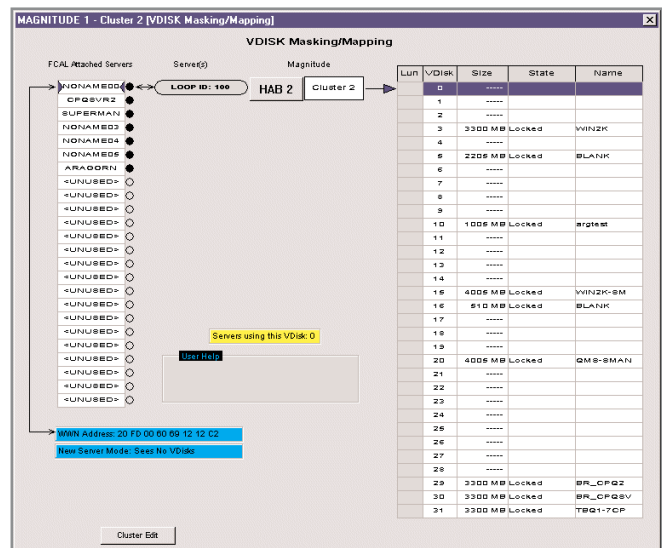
MAGNITUDE 1 - Cluster 2 [VDISK Masking/Mapping]

VDISK Masking/Mapping

FCAL Attached Servers

Server(s)

Magnitude

NONAME00
CFQSVR2
SUPERMAN
NONAME03
NONAME04
NONAME05
ARAGORN
<UNUSED>
<UNUSED>
<UNUSED>
<UNUSED>
<UNUSED>
<UNUSED>
<UNUSED>
<UNUSED>
<UNUSED>
<UNUSED>
<UNUSED>
<UNUSED>
<UNUSED>
<UNUSED>
<UNUSED>
<UNUSED>
<UNUSED>

LOOP ID: 100

HAB 2

Cluster 2

| Lun | VDisk | Size | State | Name |
|---|---|---|---|---|
| | 0 | ----- | | |
| | 1 | ----- | | |
| | 2 | ----- | | |
| | 3 | 3300 MB | Locked | WINZK |
| | 4 | ----- | | |
| | 5 | 2205 MB | Locked | BLANK |
| | 6 | ----- | | |
| | 7 | ----- | | |
| | 8 | ----- | | |
| | 9 | ----- | | |
| | 10 | 1005 MB | Locked | argtest |
| | 11 | ----- | | |
| | 12 | ----- | | |
| | 13 | ----- | | |
| | 14 | ----- | | |
| | 15 | 4005 MB | Locked | WINZK-SM |
| | 16 | 510 MB | Locked | BLANK |
| | 17 | ----- | | |
| | 18 | ----- | | |
| | 19 | ----- | | |
| | 20 | 4005 MB | Locked | QMS-SMAN |
| | 21 | ----- | | |
| | 22 | ----- | | |
| | 23 | ----- | | |
| | 24 | ----- | | |
| | 25 | ----- | | |
| | 26 | ----- | | |
| | 27 | ----- | | |
| | 28 | ----- | | |
| | 29 | 3300 MB | Locked | BR_CFQ2 |
| | 30 | 3300 MB | Locked | BR_CFQSV |
| | 31 | 3300 MB | Locked | TBQ1-7CP |

Servers using this VDisk: 0

User Help

WWN Address: 20 FD 00 60 69 12 12 C2

New Server Mode: Sees No VDisks

Cluster Edit